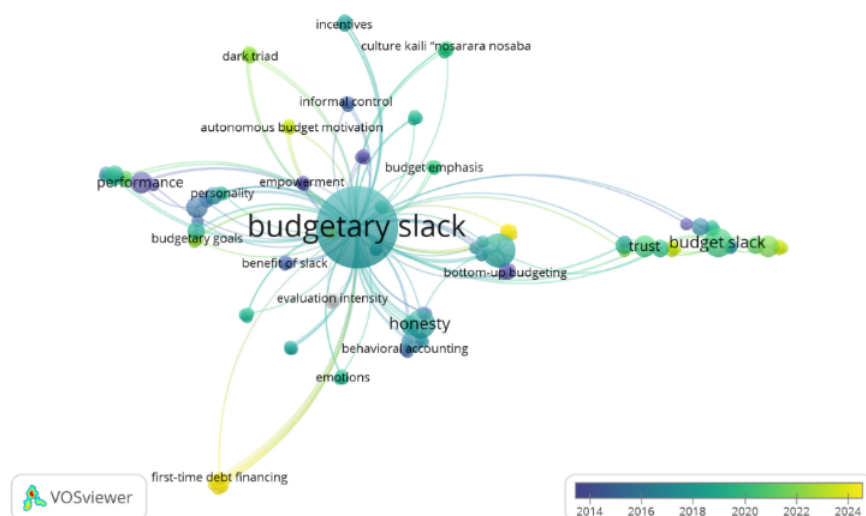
incentives
culture kaili "nosarara nosaba
dark triad
informal control
autonomous budget motivation
budget emphasis
performance
empowerment
personality
budgetary slack
trust
budget slack
budgetary goals
benefit of slack
bottom-up budgeting
evaluation intensity
honesty
behavioral accounting
emotions
first-time debt financing
VOSviewer
2014
2016
2018
2020
2022
2024